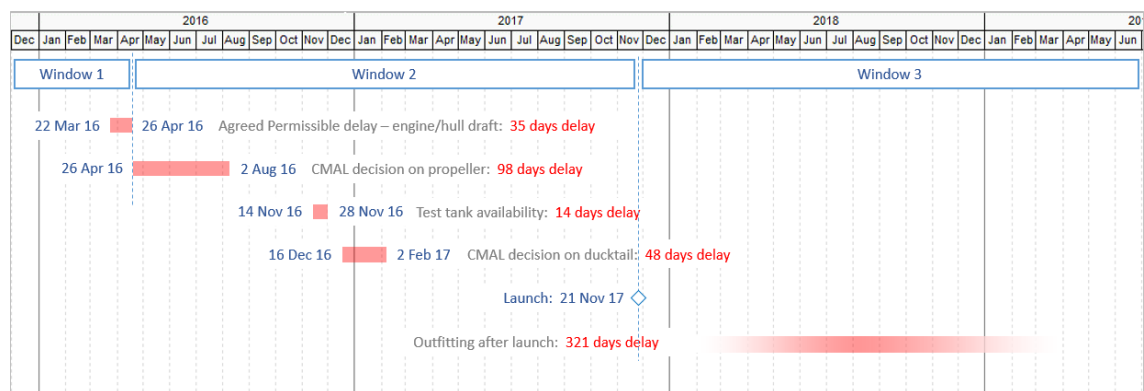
2016 | 2017 | 2018 | 201

Dec Jan Feb Mar Apr May Jun Jul Aug Sep Oct Nov Dec Jan Feb Mar Apr May Jun Jul Aug Sep Oct Nov Dec Jan Feb Mar Apr May Jun Jul Aug Sep Oct Nov Dec Jan Feb Mar Apr May Jun

Window 1
Window 2
Window 3

22 Mar 16 26 Apr 16 Agreed Permissible delay – engine/hull draft: 35 days delay

26 Apr 16 2 Aug 16 CMAL decision on propeller: 98 days delay

14 Nov 16 28 Nov 16 Test tank availability: 14 days delay

16 Dec 16 2 Feb 17 CMAL decision on ducktail: 48 days delay

Launch: 21 Nov 17

Outfitting after launch: 321 days delay